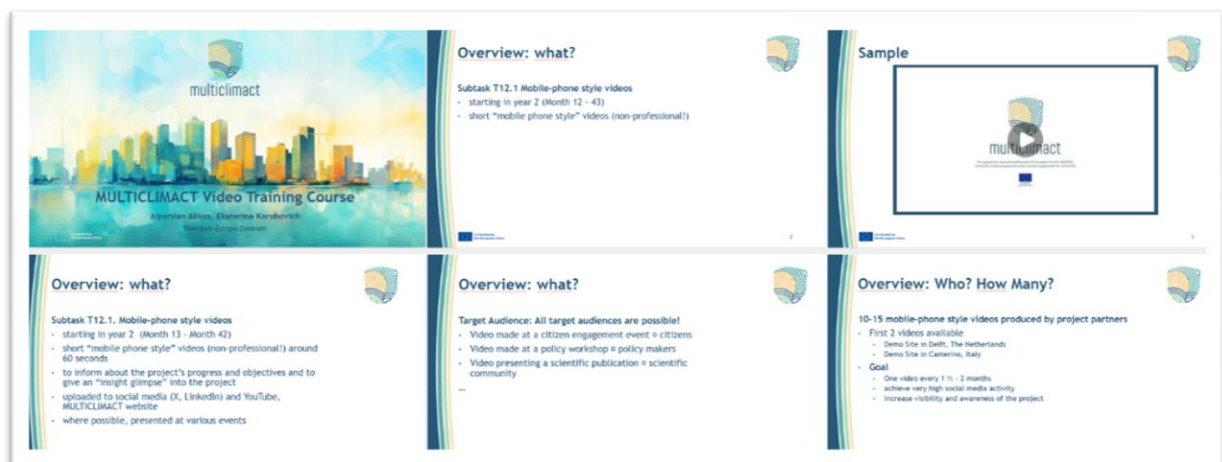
multiclimact

MULTICLIMACT Video Training Course

Alparslan Akkus, Ekaterina Korobovich

Steinbeis-Europa-Zentrum

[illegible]

Overview: what?

Subtask T12.1 Mobile-phone style videos

- starting in year 2 (Month 12 - 43)
- short "mobile phone style" videos (non-professional!)

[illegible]

2

Sample

multiclimact

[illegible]

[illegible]

3

Overview: what?

Subtask T12.1. Mobile-phone style videos

- starting in year 2 (Month 13 - Month 42)
- short "mobile phone style" videos (non-professional!) around 60 seconds
- to inform about the project's progress and objectives and to give an "insight glimpse" into the project
- uploaded to social media (X, LinkedIn) and YouTube, MULTICLIMACT website
- where possible, presented at various events

Overview: what?

Target Audience: All target audiences are possible!

- Video made at a citizen engagement event = citizens
- Video made at a policy workshop = policy makers
- Video presenting a scientific publication = scientific community

...

Overview: Who? How Many?

10-15 mobile-phone style videos produced by project partners

- First 2 videos available
  - Demo Site in Delft, The Netherlands
  - Demo Site in Camerino, Italy
- Goal
  - One video every 1 ½ - 2 months
  - achieve very high social media activity
  - increase visibility and awareness of the project